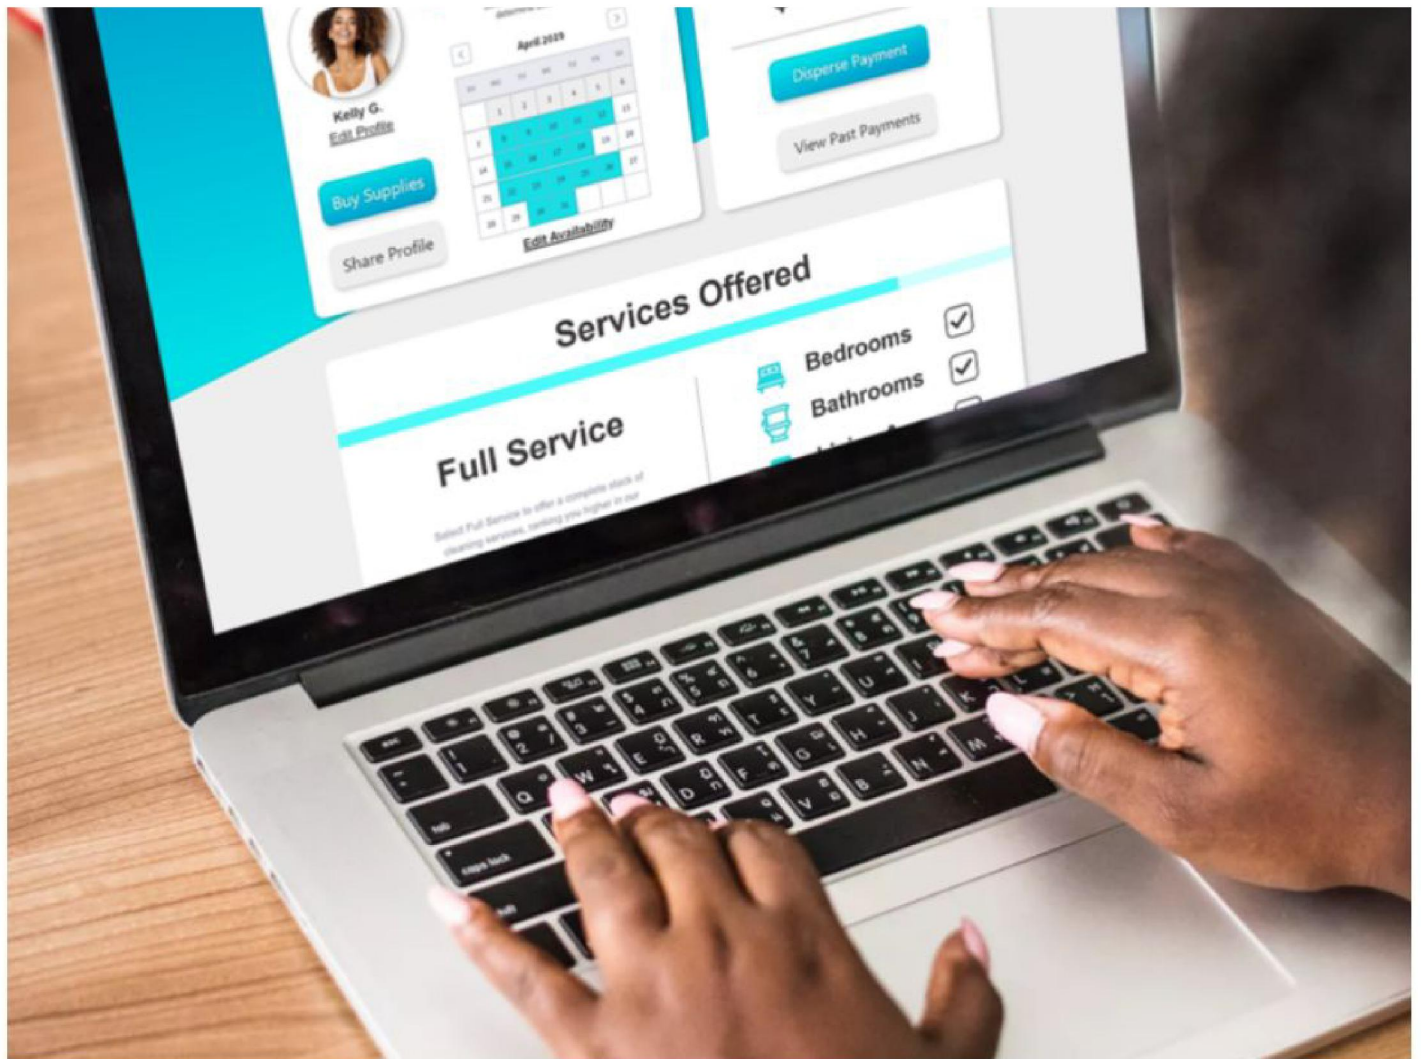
Kelly G.
Edit Profile

Buy Supplies

Share Profile

April 2029

Edit Availability

Disperse Payment

View Past Payments

Services Offered

Full Service

Select Full Service to offer a complete stack of cleaning services, ranking you higher in our

Bedrooms

Bathrooms